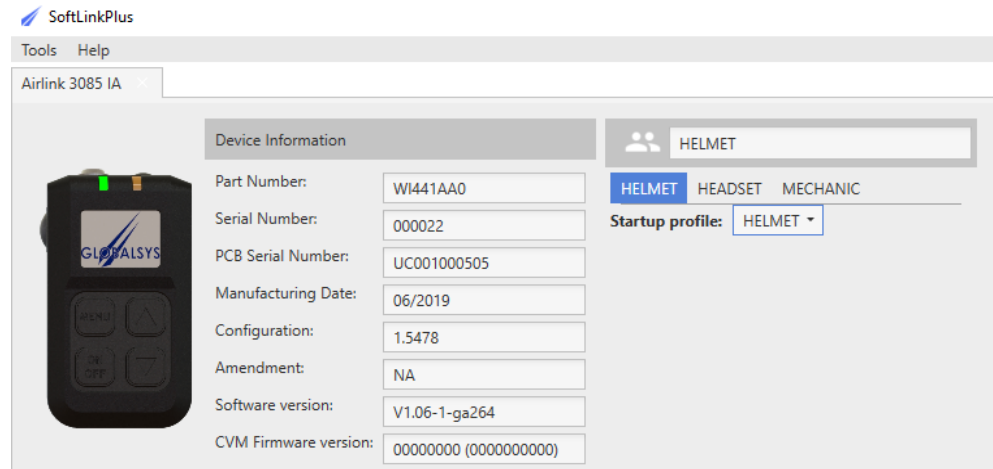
SoftLinkPlus

Tools Help

Airlink 3085 IA

GLOBALSYS

MENU

ON OFF

Device Information

| | |
|---|---|
| Part Number: | WI441AA0 |
| Serial Number: | 000022 |
| PCB Serial Number: | UC001000505 |
| Manufacturing Date: | 06/2019 |
| Configuration: | 1.5478 |
| Amendment: | NA |
| Software version: | V1.06-1-ga264 |
| CVM Firmware version: | 00000000 (0000000000) |

HELMET

HELMET HEADSET MECHANIC

Startup profile: HELMET